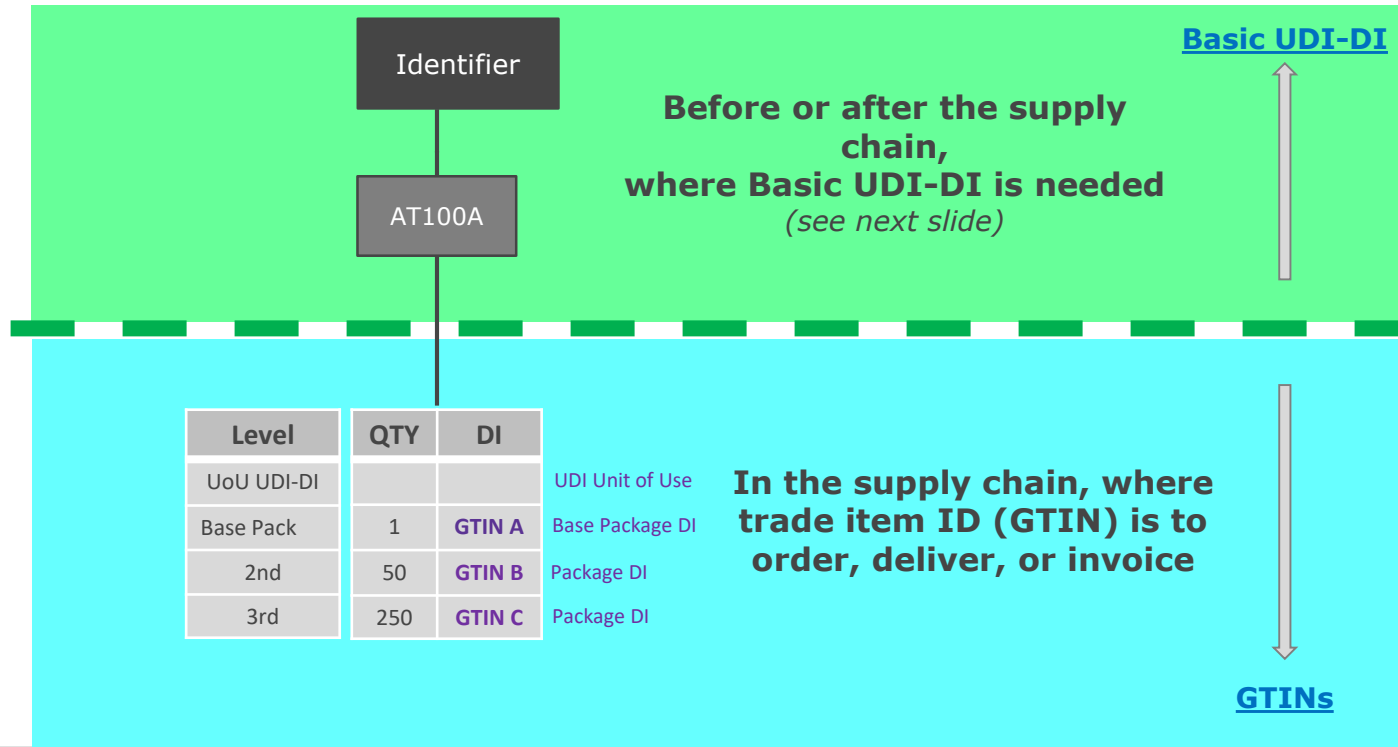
Identifier

AT100A

Before or after the supply chain, where Basic UDI-DI is needed
*(see next slide)*

Basic UDI-DI

| Level | QTY | DI | |
|---|---|---|---|
| UoU UDI-DI | | | UDI Unit of Use |
| Base Pack | 1 | GTIN A | Base Package DI |
| 2nd | 50 | GTIN B | Package DI |
| 3rd | 250 | GTIN C | Package DI |

In the supply chain, where trade item ID (GTIN) is to order, deliver, or invoice

GTINs